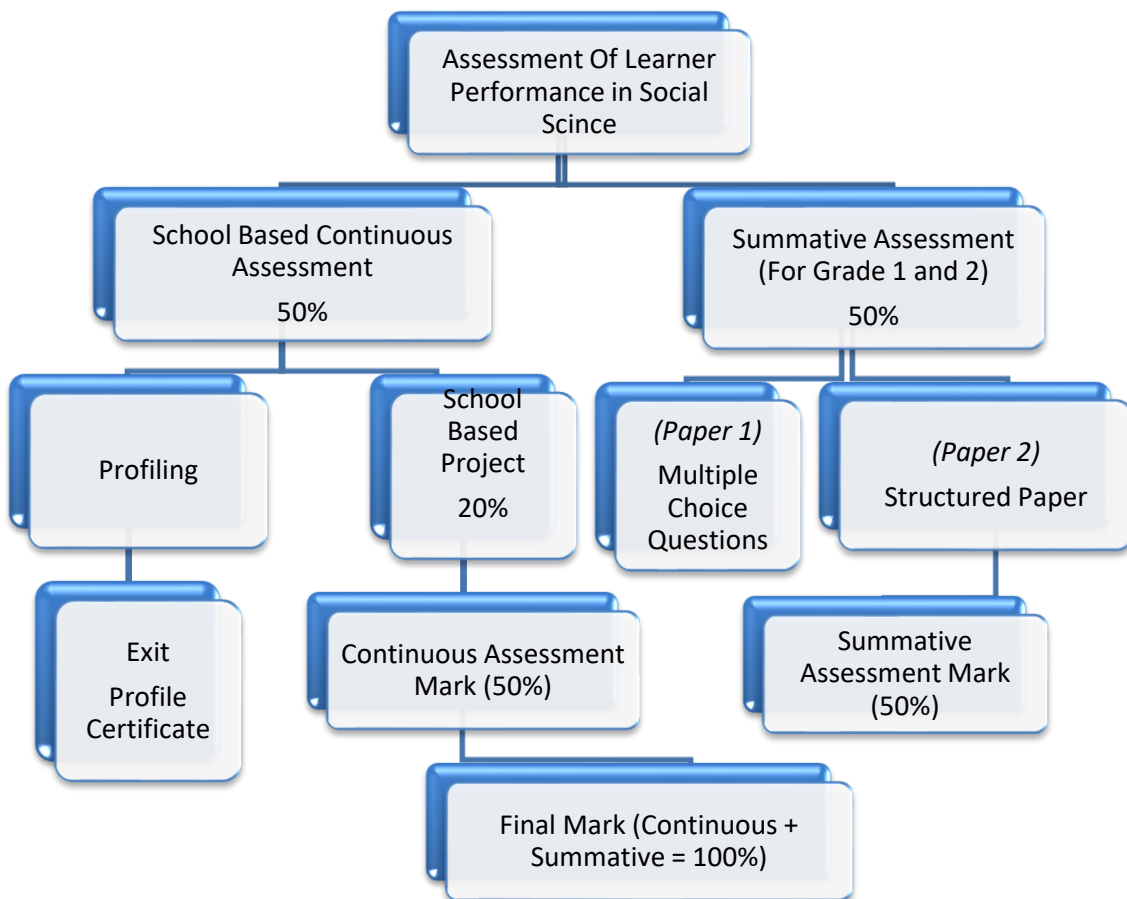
Assessment Of Learner Performance in Social Scince

School Based Continuous Assessment
50%

Summative Assessment (For Grade 1 and 2)
50%

Profiling

School Based Project
20%

(Paper 1)
Multiple Choice Questions

(Paper 2)
Structured Paper

Exit
Profile Certificate

Continuous Assessment Mark (50%)

Summative Assessment Mark (50%)

Final Mark (Continuous + Summative = 100%)